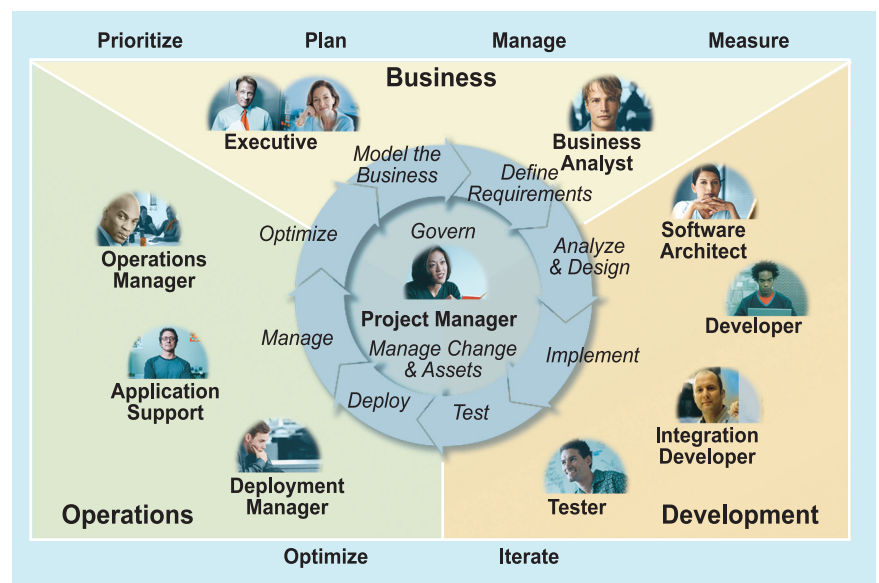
Prioritize
Plan
Manage
Measure

Business

Executive

Business Analyst

Model the Business

Define Requirements

Analyze & Design

Implement

Test

Deploy

Manage

Optimize

Govern

Project Manager

Manage Change & Assets

Operations Manager

Application Support

Deployment Manager

Software Architect

Developer

Integration Developer

Tester

Operations

Development

Optimize
Iterate